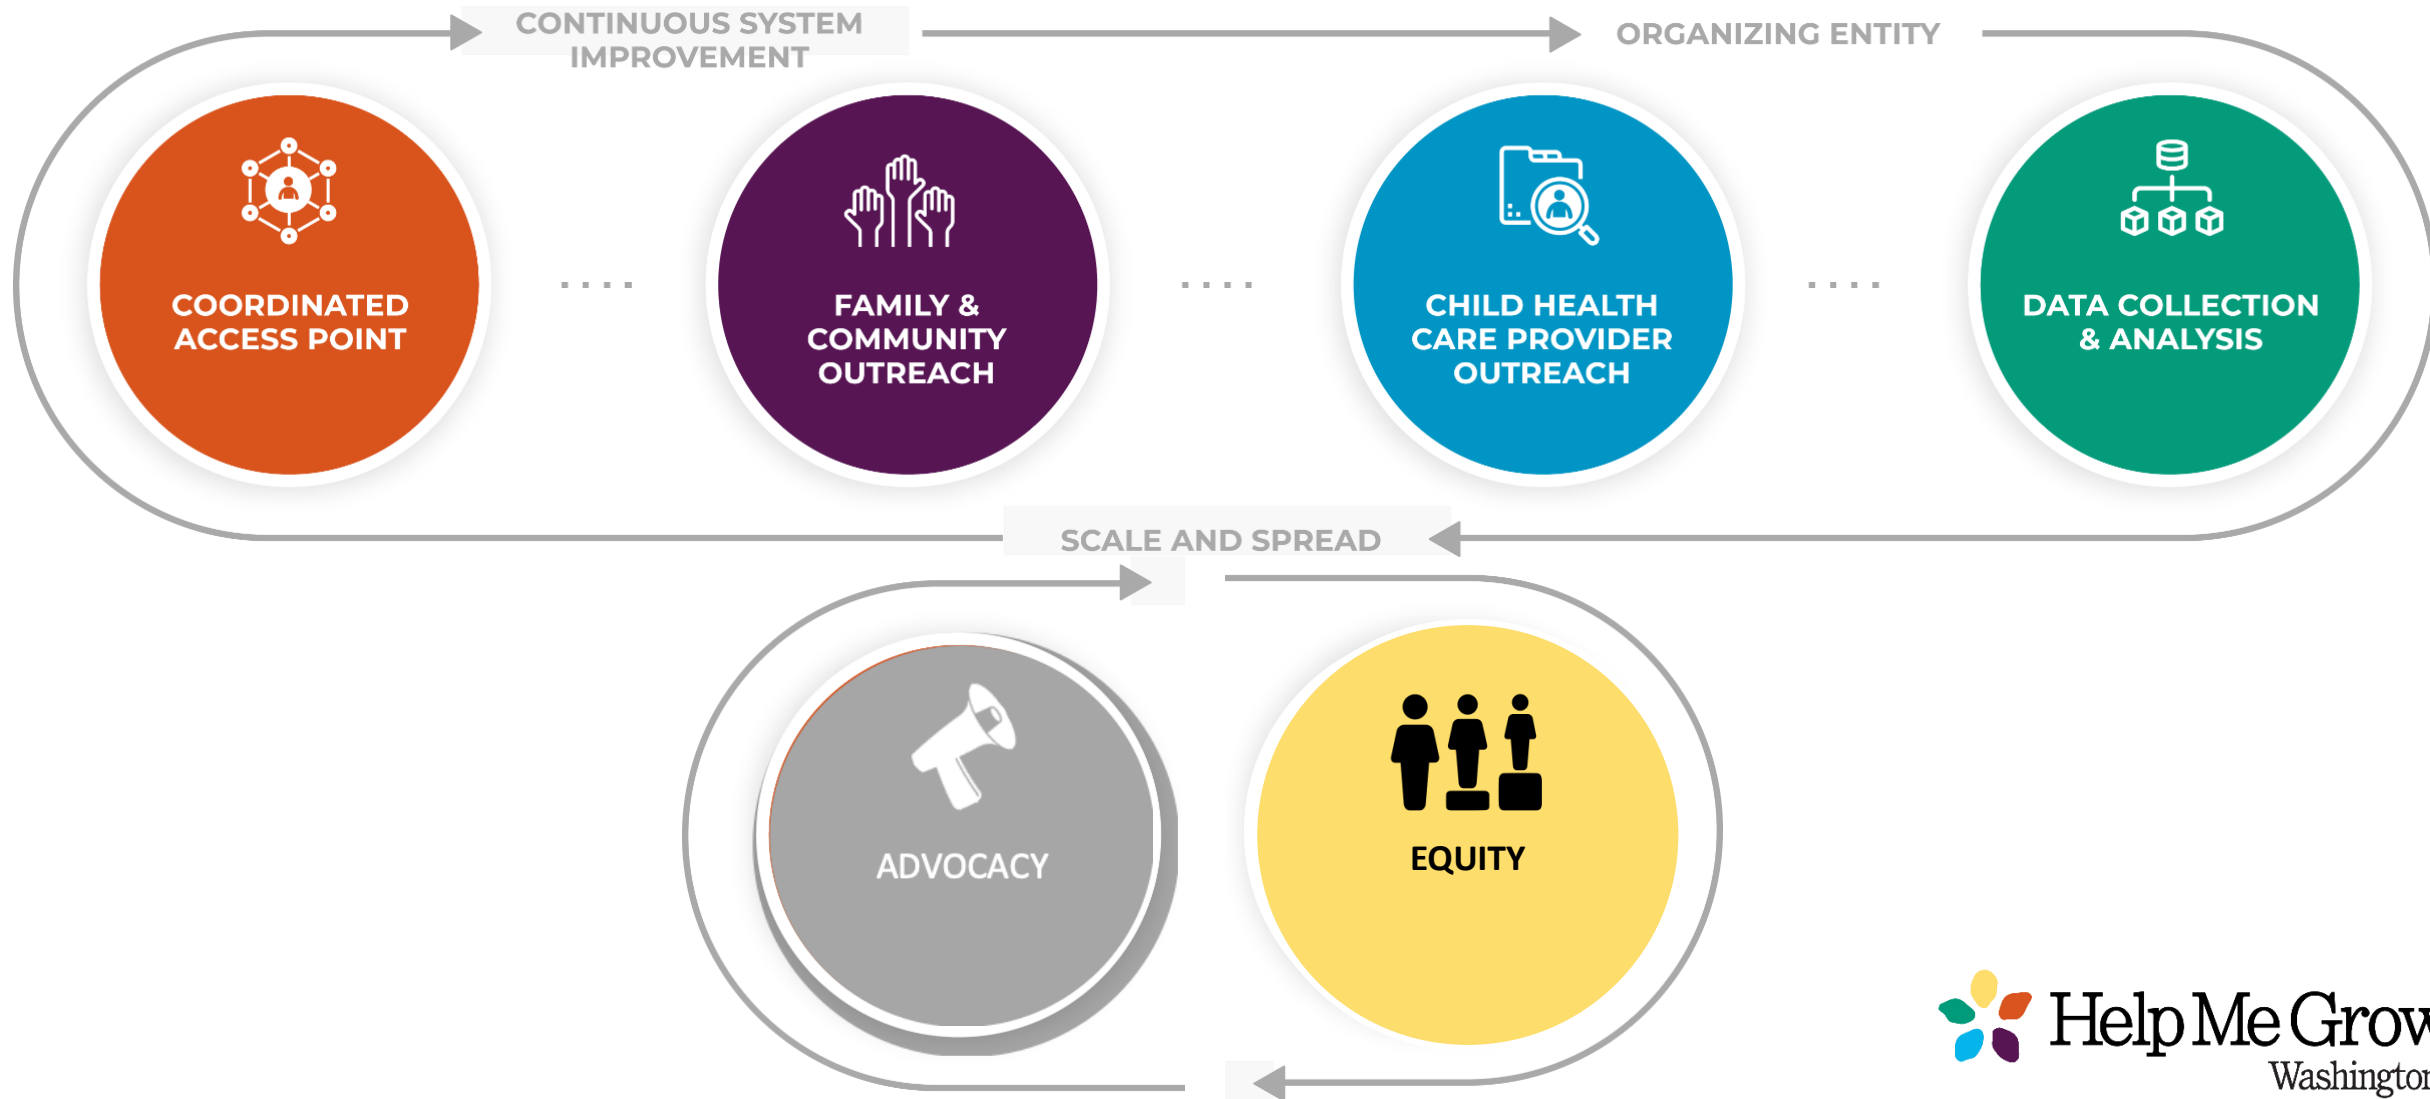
CONTINUOUS SYSTEM IMPROVEMENT

ORGANIZING ENTITY

COORDINATED ACCESS POINT

FAMILY & COMMUNITY OUTREACH

CHILD HEALTH CARE PROVIDER OUTREACH

DATA COLLECTION & ANALYSIS

SCALE AND SPREAD

ADVOCACY

EQUITY

Help Me Grow
Washington